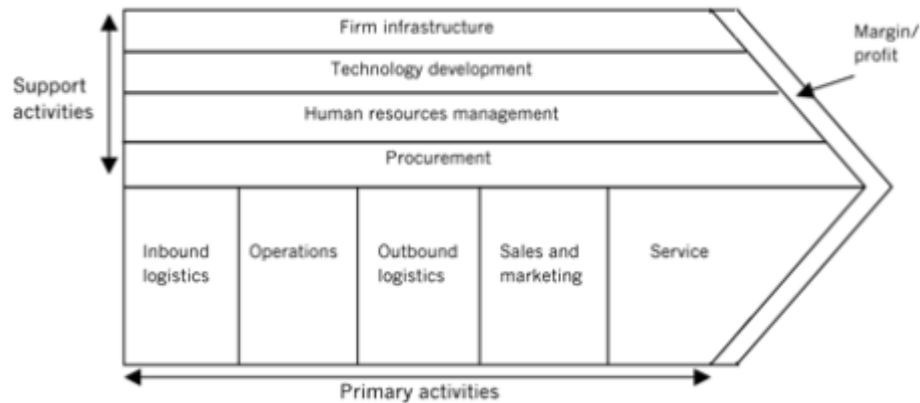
Support activities

Firm infrastructure

Technology development

Human resources management

Procurement

Margin/ profit

Inbound logistics

Operations

Outbound logistics

Sales and marketing

Service

Primary activities